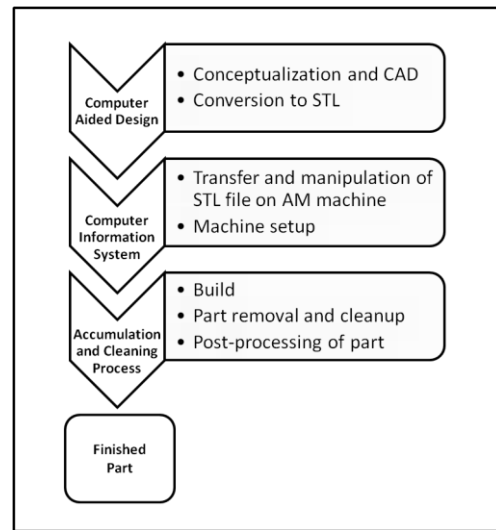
Computer Aided Design

• Conceptualization and CAD
• Conversion to STL

Computer Information System

• Transfer and manipulation of STL file on AM machine
• Machine setup

Accumulation and Cleaning Process

• Build
• Part removal and cleanup
• Post-processing of part

Finished Part